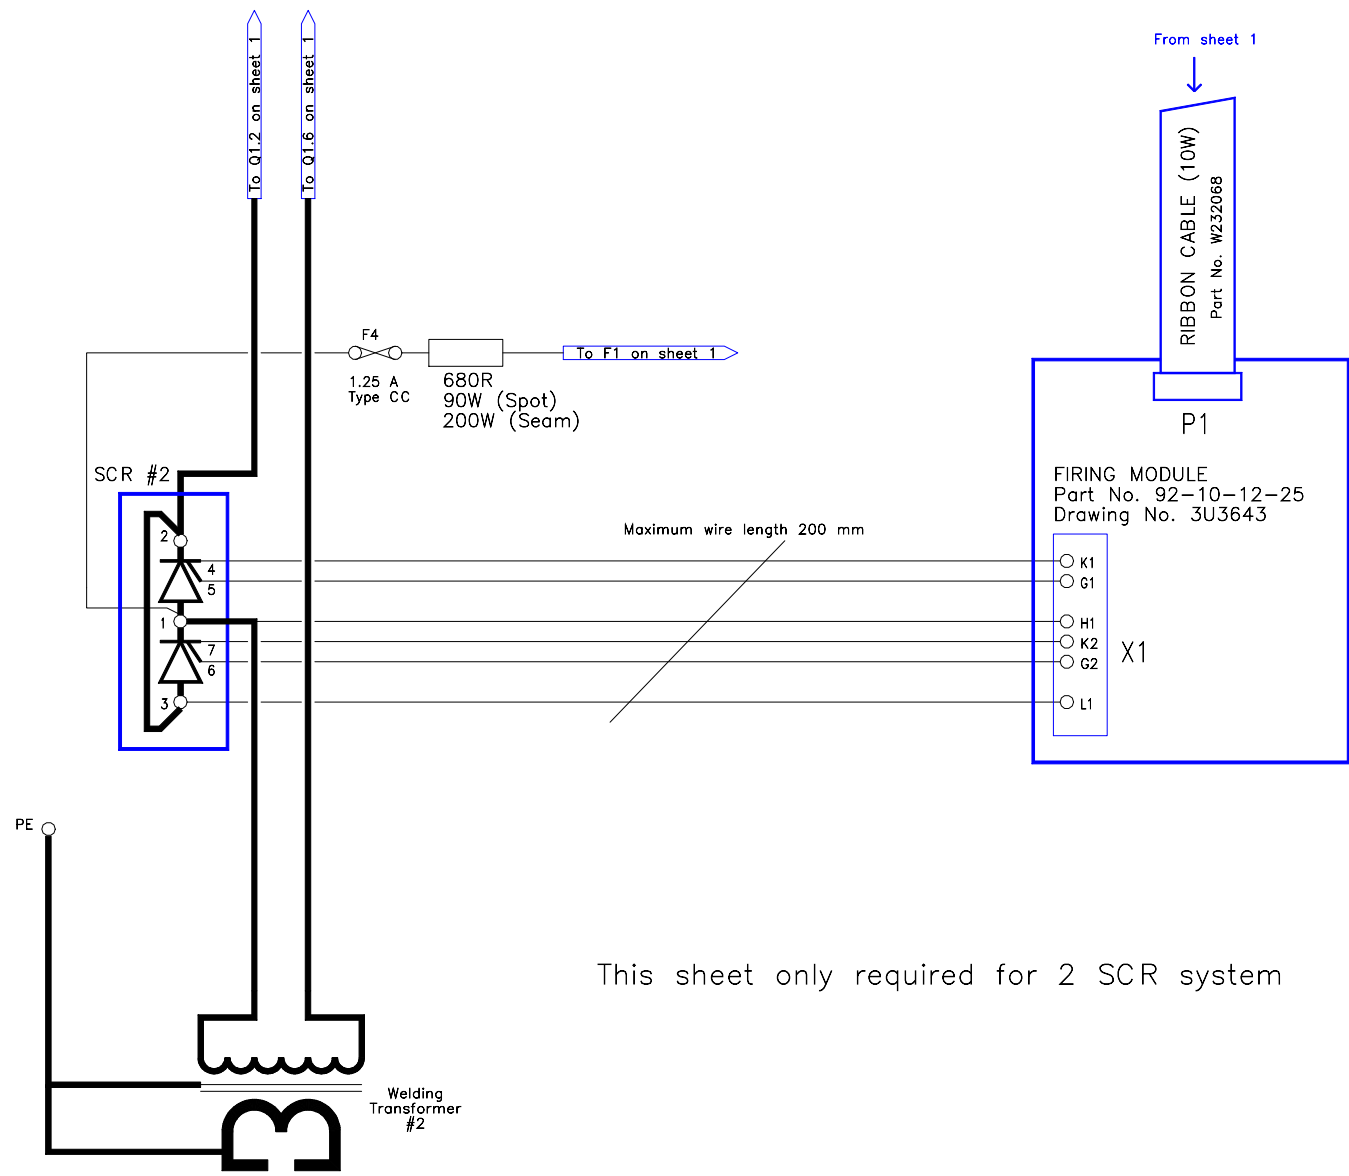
To Q1.2 on sheet 1
To Q1.6 on sheet 1

From sheet 1

RIBBON CABLE (10W)
Part No. W232068

F4
1.25 A
Type CC

680R
90W (Spot)
200W (Seam)

To F1 on sheet 1

P1

FIRING MODULE
Part No. 92-10-12-25
Drawing No. 3U3643

SCR #2

2
4
5
1
7
6
3

Maximum wire length 200 mm

K1
G1
H1
K2
G2
L1

X1

PE

This sheet only required for 2 SCR system

Welding
Transformer
#2